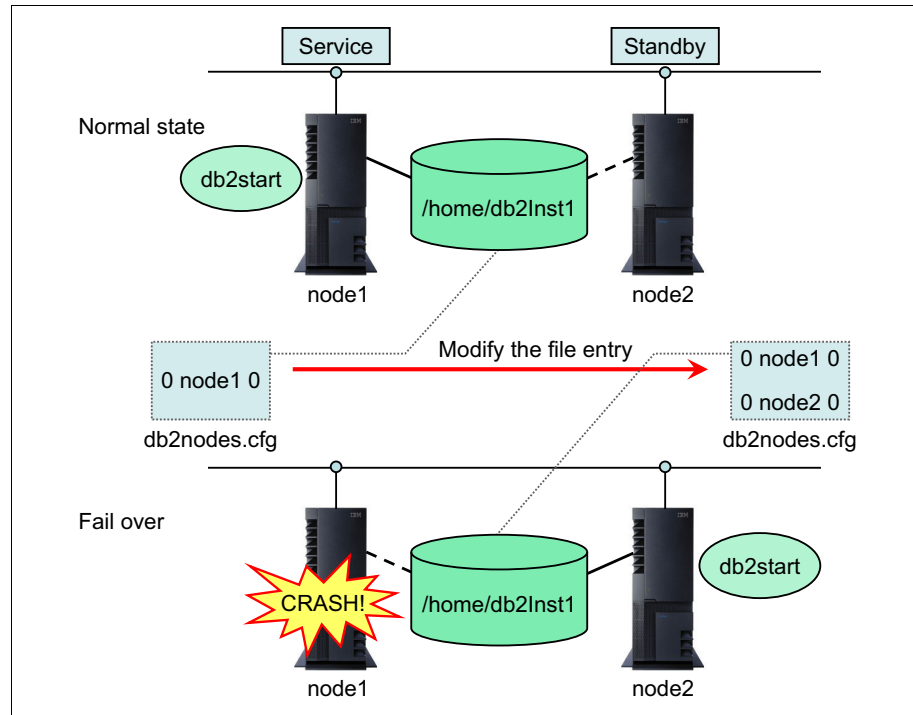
Service

Standby

Normal state

IBM

IBM

db2start

/home/db2Inst1

node1

node2

Modify the file entry

0 node1 0

0 node1 0

0 node2 0

db2nodes.cfg

db2nodes.cfg

Fail over

IBM

IBM

db2start

CRASH!

/home/db2Inst1

node1

node2